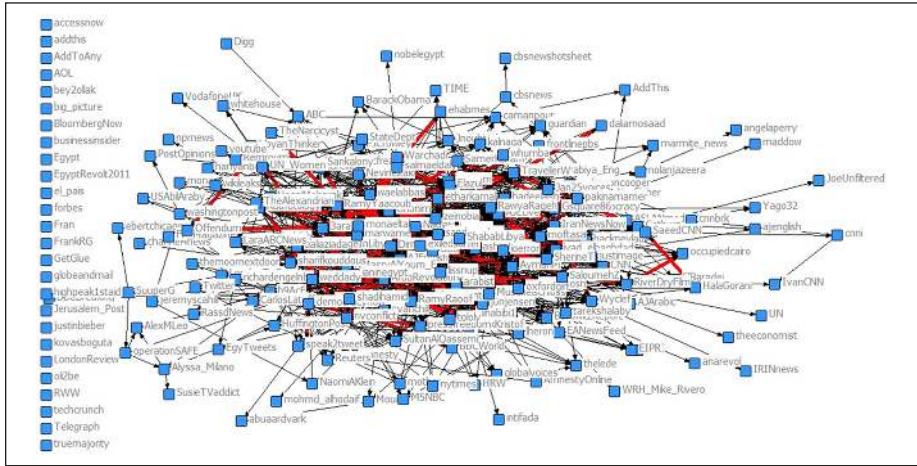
accessnow
addthis
AddToAny
AOL
bey2ollak
big_picture
BloombergNow
businessinsider
Egypt
EgyptRevolt2011
el_pais
forbes
Fran
FrankRG
GetGlue
globeandmail
highpeak1staid
Jerusalem_Post
justinbieber
kovasboguta
LondonReview
oil2be
RWW
techcrunch
Telegraph
truemajority

Digg
nobelegypt
cbsnewshotsheet
TIME
cbsnews
AddThis
BarackObama
Vodafone
whitehouse
ABC
TheNarcicyst
StateDept
guardian
dalamosaad
angelaperry
maddow
marmite_news
nprnews
youtube
PostOpinions
frontlinepbs
alajazeera
TravelerWabiya_Eng
USAbilArabiy
washingtonpost
TheAlexandrian
JoeUnfiltered
Yago32
ajenglish
cnni
SaeedCNN
occupiedcairo
ebertchicago
Offendum
LaraABCNews
themoornextdoor
SuutterG
jeremyscahill
RassdNews
Twitter
CarlosLat
AlexMLeo
HuffingtonPost
OperationSAFE
EgyTweets
speak2tweet
Alyssa_Milano
SusieTVaddict
Reuters
NaomiAKlein
mohmd_alhodaif
abuaardvark
MSNBC
nytimes
HRW
globalvoices
AmnestyOnline
intifada
WRH_Mike_Rivero
thelede
EIPR
EANewsFeed
tarekshalaby
AJArabic
HalaGorani
IvanCNN
UN
theeconomist
anarevol
IRINnews
SultanAlQassemi
RamyRaoof
ShababLibya
Sherine
Wyclef
RiverDryFilm